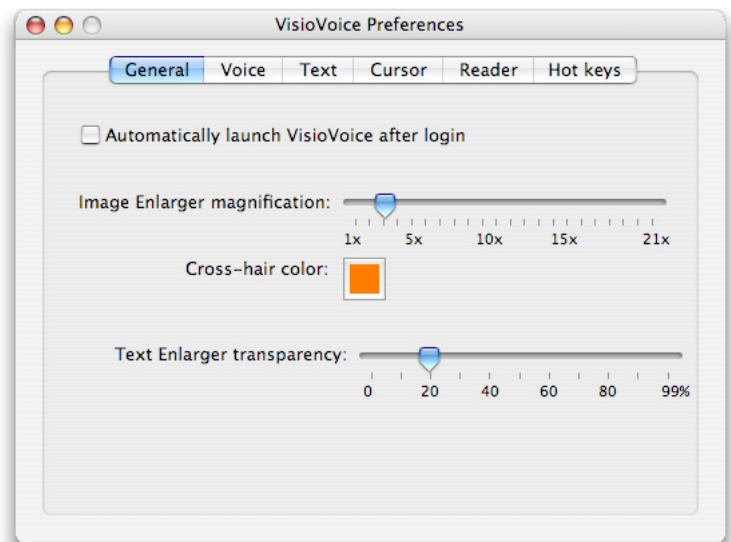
VisioVoice Preferences

General | Voice | Text | Cursor | Reader | Hot keys

Automatically launch VisioVoice after login

Image Enlarger magnification:

1x 5x 10x 15x 21x

Cross-hair color:

Text Enlarger transparency:

0 20 40 60 80 99%